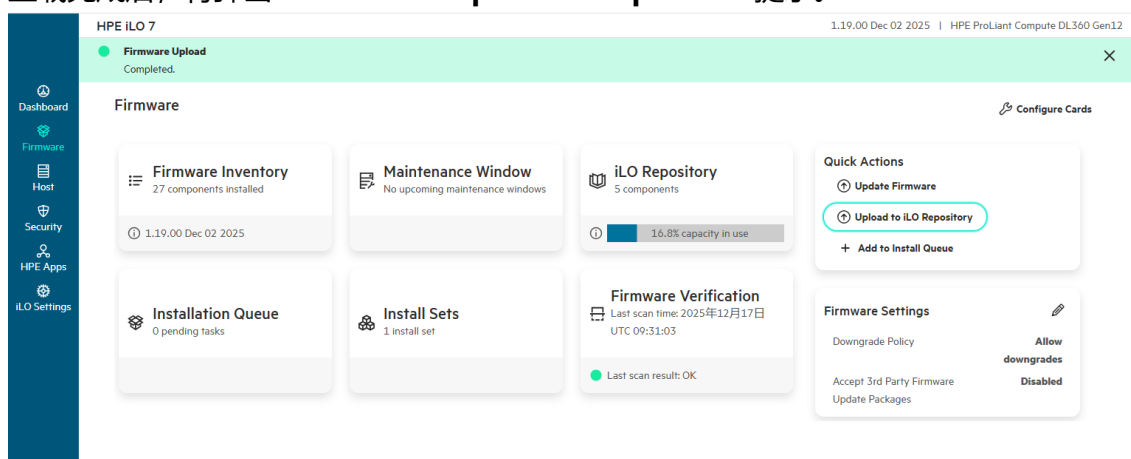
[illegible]

HPE iLO 7

1.19.00 Dec 02 2025 | HPE ProLiant Compute DL360 Gen12

Firmware Upload
Completed.

Dashboard
Firmware
Host
Security
HPE Apps
iLO Settings

Firmware

Configure Cards

Firmware Inventory
27 components installed
1.19.00 Dec 02 2025

Maintenance Window
No upcoming maintenance windows

iLO Repository
5 components
16.8% capacity in use

Quick Actions
Update Firmware
Upload to iLO Repository
Add to Install Queue

Installation Queue
0 pending tasks

Install Sets
1 install set

Firmware Verification
Last scan time: 2025年12月17日 UTC 09:31:03
Last scan result: OK

Firmware Settings
Downgrade Policy Allow downgrades
Accept 3rd Party Firmware Update Packages Disabled